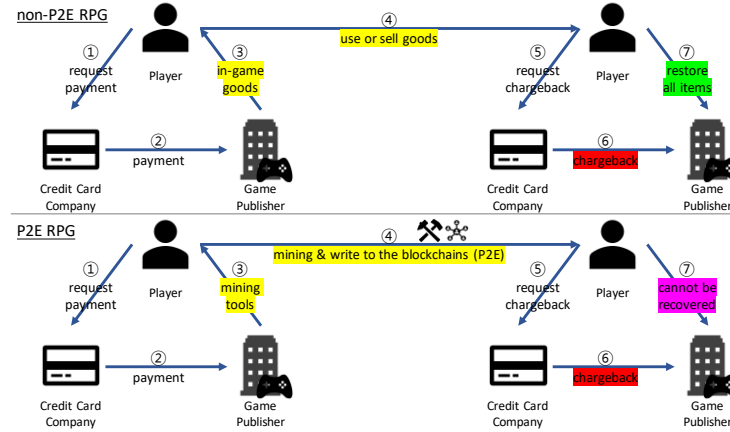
non-P2E RPG

① request payment

Player

③ in-game goods

④ use or sell goods

⑤ request chargeback

Player

⑦ restore all items

② payment

Credit Card Company

Game Publisher

⑥ chargeback

Credit Card Company

Game Publisher

P2E RPG

① request payment

Player

③ mining tools

④ mining & write to the blockchains (P2E)

⑤ request chargeback

Player

⑦ cannot be recovered

② payment

Credit Card Company

Game Publisher

⑥ chargeback

Credit Card Company

Game Publisher